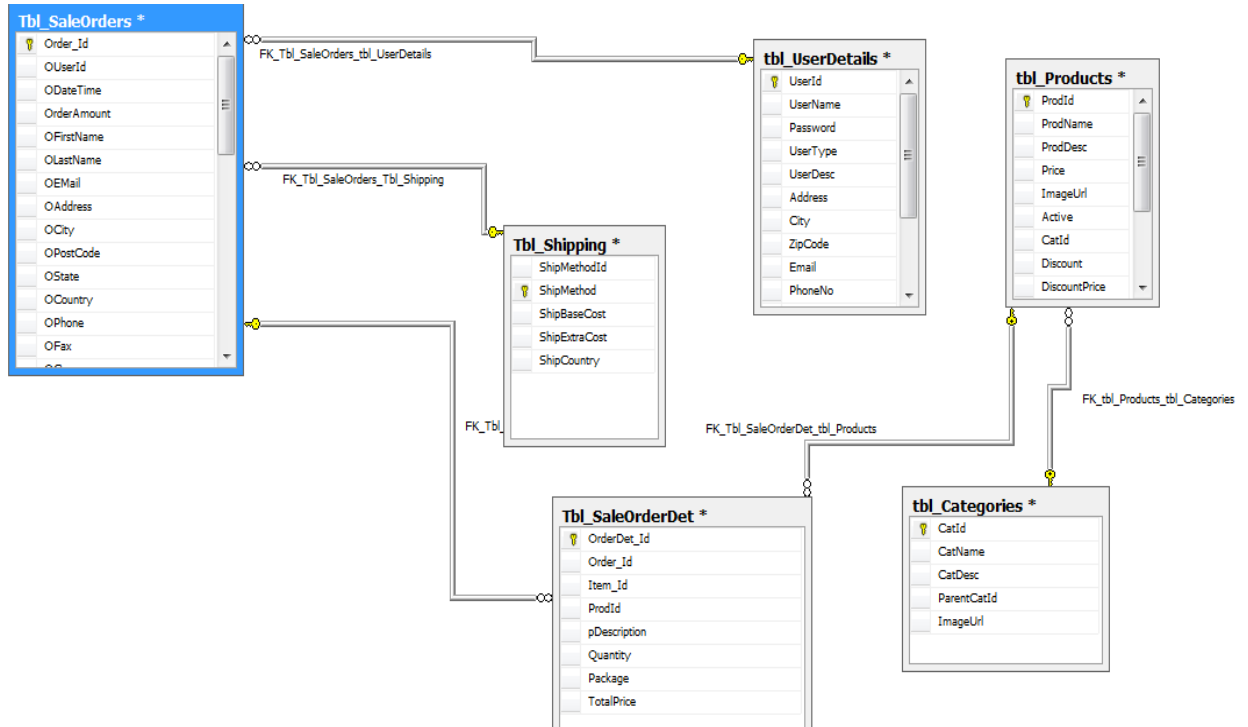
Tbl_SaleOrders *
Order_Id
OUserId
ODateTime
OrderAmount
OFirstName
OLastName
OEMail
OAddress
OCity
OPostCode
OState
OCountry
OPhone
OFax

FK_Tbl_SaleOrders_tbl_UserDetails

tbl_UserDetails *
UserId
UserName
Password
UserType
UserDesc
Address
City
ZipCode
Email
PhoneNo

tbl_Products *
ProdId
ProdName
ProdDesc
Price
ImageUrl
Active
CatId
Discount
DiscountPrice

FK_Tbl_SaleOrders_Tbl_Shipping

Tbl_Shipping *
ShipMethodId
ShipMethod
ShipBaseCost
ShipExtraCost
ShipCountry

FK_Tbl_

FK_Tbl_SaleOrderDet_tbl_Products

FK_tbl_Products_tbl_Categories

Tbl_SaleOrderDet *
OrderDet_Id
Order_Id
Item_Id
ProdId
pDescription
Quantity
Package
TotalPrice

tbl_Categories *
CatId
CatName
CatDesc
ParentCatId
ImageUrl